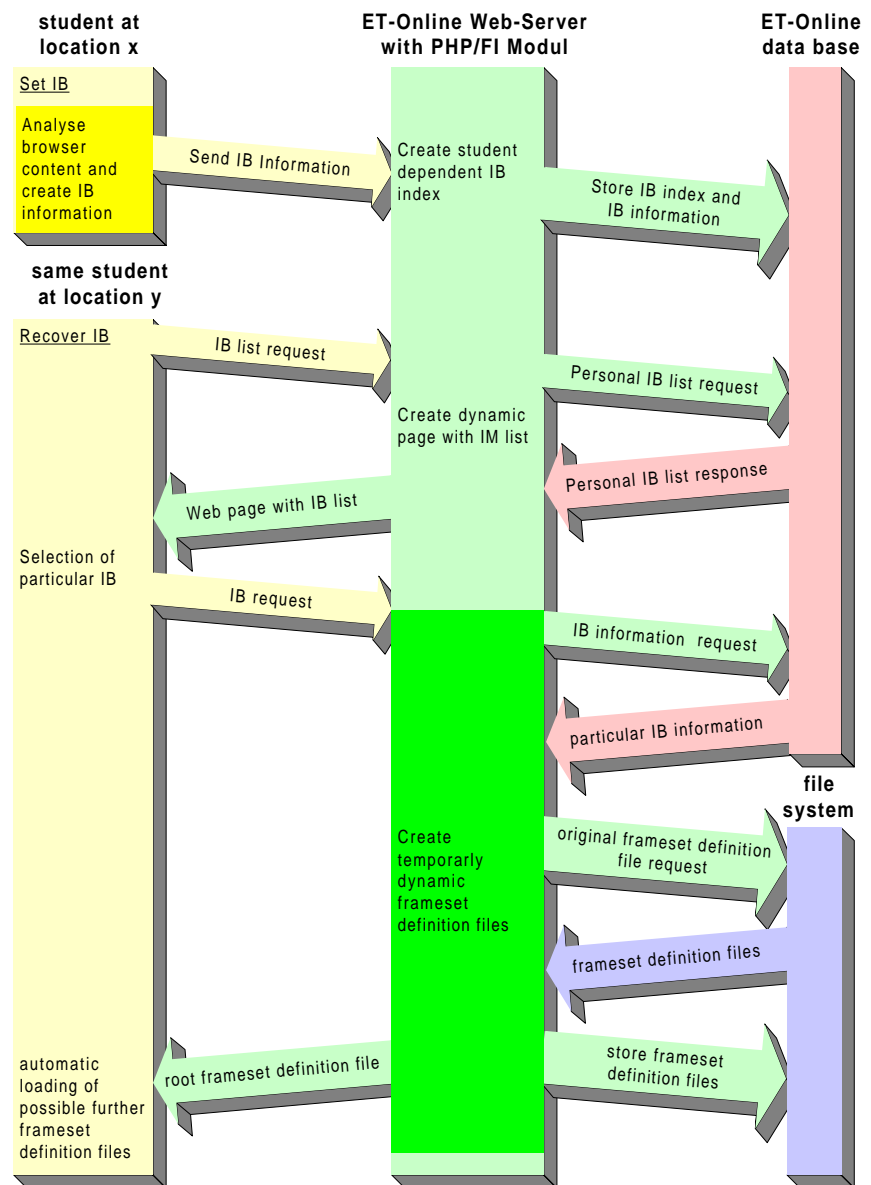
student at location x

ET-Online Web-Server with PHP/FI Modul

ET-Online data base

Set IB

Analyse browser content and create IB information

Send IB Information

Create student dependent IB index

Store IB index and IB information

same student at location y

Recover IB

IB list request

Personal IB list request

Create dynamic page with IM list

Personal IB list response

Web page with IB list

Selection of particular IB

IB request

IB information request

particular IB information

file system

Create temporarly dynamic frameset definition files

original frameset definition file request

frameset definition files

automatic loading of possible further frameset definition files

root frameset definition file

store frameset definition files